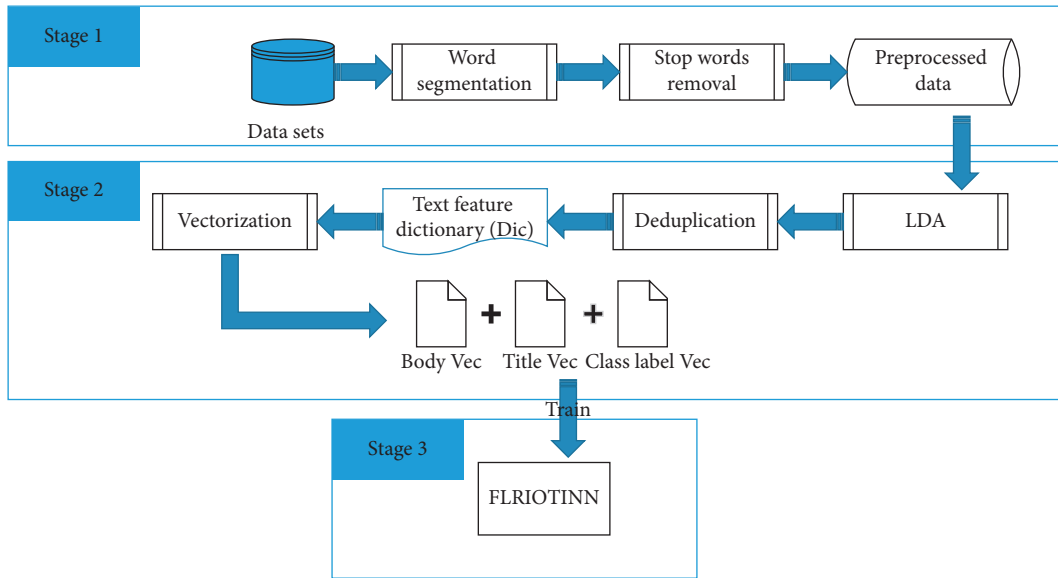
Stage 1

Data sets

Word segmentation

Stop words removal

Preprocessed data

Stage 2

Vectorization

Text feature dictionary (Dic)

Deduplication

LDA

+ +

Body Vec Title Vec Class label Vec

Train

Stage 3

FLRIOTINN